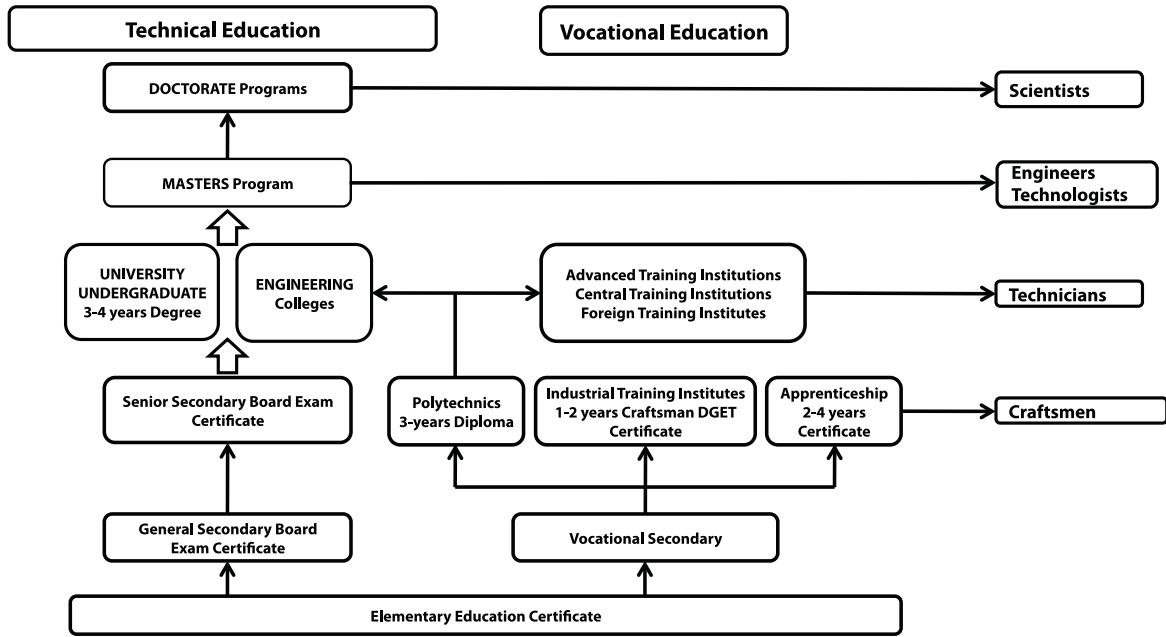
Technical Education

Vocational Education

DOCTORATE Programs

Scientists

MASTERS Program

Engineers
Technologists

UNIVERSITY
UNDERGRADUATE
3-4 years Degree

ENGINEERING
Colleges

Advanced Training Institutions
Central Training Institutions
Foreign Training Institutes

Technicians

Senior Secondary Board Exam
Certificate

Polytechnics
3-years Diploma

Industrial Training Institutes
1-2 years Craftsman DGET
Certificate

Apprenticeship
2-4 years
Certificate

Craftsmen

General Secondary Board
Exam Certificate

Vocational Secondary

Elementary Education Certificate